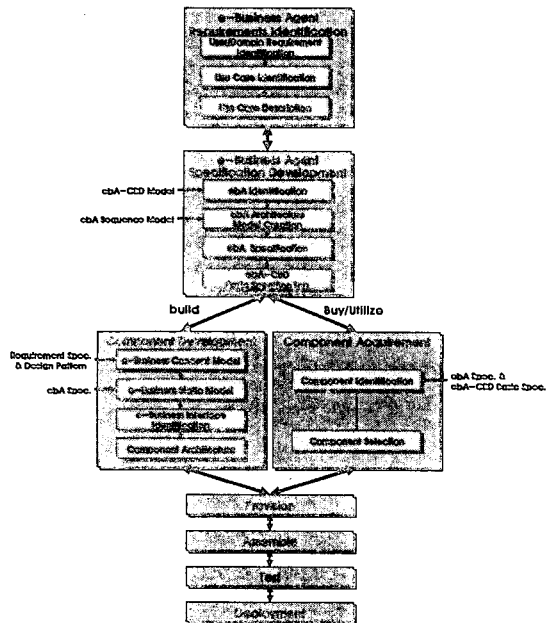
e-Business Agent Requirements Identification

User/Domain Requirement Identification

Use Case Identification

Use Case Description

e-Business Agent Specification Development

cbA-CBD Model

cbA Identification

cbA Sequence Model

cbA Architecture Model Creation

cbA Specification

cbA-CBD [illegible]

build

Buy/Utilize

Component Development

Requirement Spec. & Design Pattern

e-Business Concept Model

cbA Spec.

e-Business Static Model

e-Business Interface Identification

Component Architecture

Component Acquirement

Component Identification

cbA Spec. & cbA-CBD Data Spec.

Component Selection

Provision

Assemble

Test

Deployment